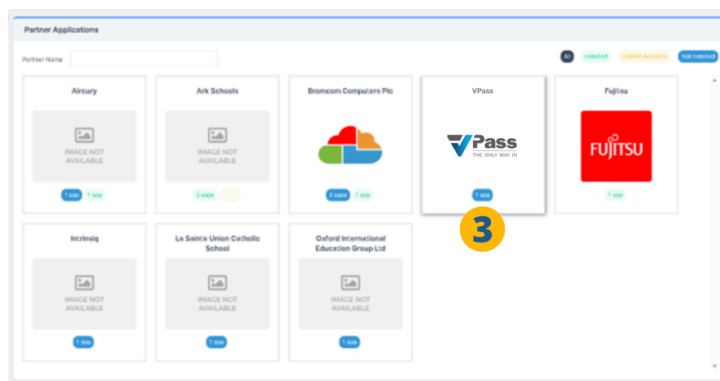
Partner Applications

Partner Name

All Installed Update Available Not Installed

Aircury

IMAGE NOT AVAILABLE

1 app 1 app

Ark Schools

IMAGE NOT AVAILABLE

2 apps

Bromcom Computers Plc

2 apps 1 app

VPass

VPass THE ONLY WAY IN

1 app

Fujitsu

FUJITSU

1 app

3

Incrinsiq

IMAGE NOT AVAILABLE

1 app

La Sainte Union Catholic School

IMAGE NOT AVAILABLE

1 app

Oxford International Education Group Ltd

IMAGE NOT AVAILABLE

1 app